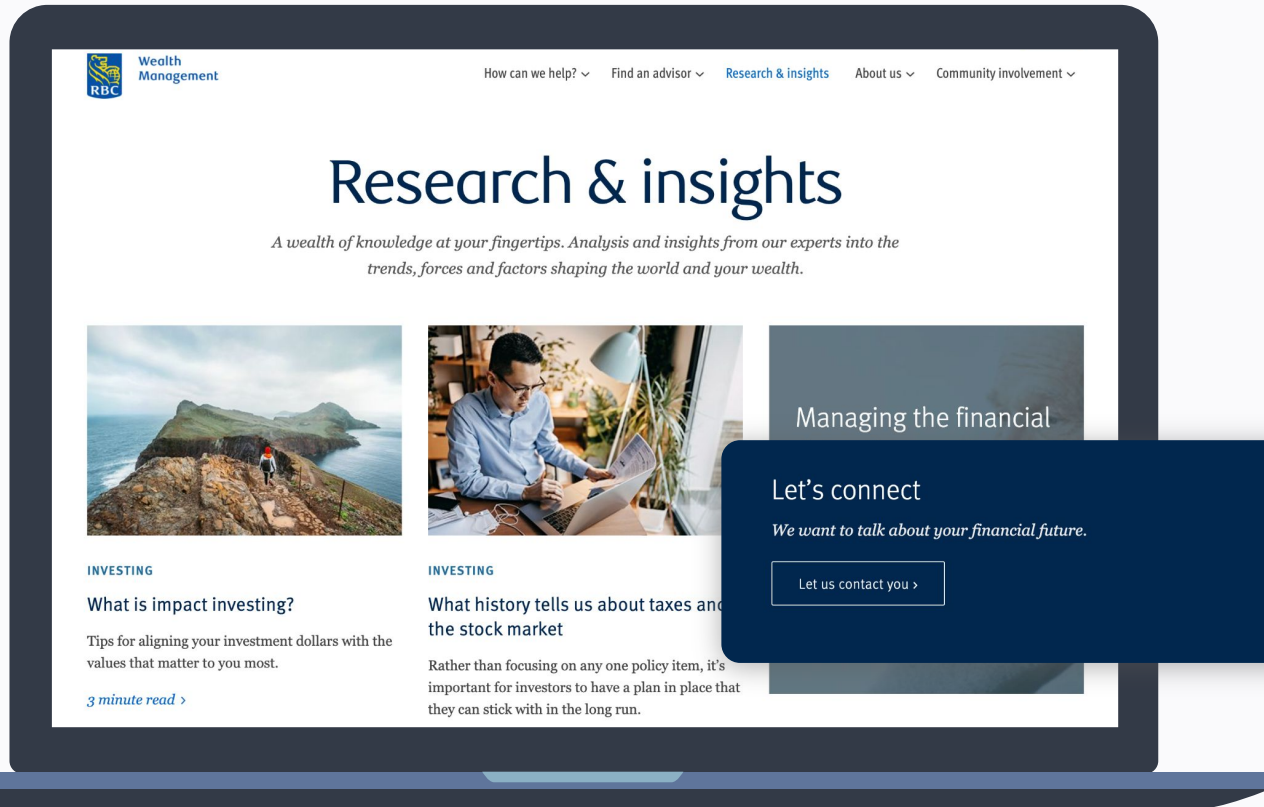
RBC Wealth Management

How can we help? ⌄ Find an advisor ⌄ Research & insights About us ⌄ Community involvement ⌄

Research & insights

A wealth of knowledge at your fingertips. Analysis and insights from our experts into the trends, forces and factors shaping the world and your wealth.

INVESTING

What is impact investing?

Tips for aligning your investment dollars with the values that matter to you most.

3 minute read ›

INVESTING

What history tells us about taxes and the stock market

Rather than focusing on any one policy item, it's important for investors to have a plan in place that they can stick with in the long run.

Managing the financial

Let's connect

We want to talk about your financial future.

Let us contact you ›